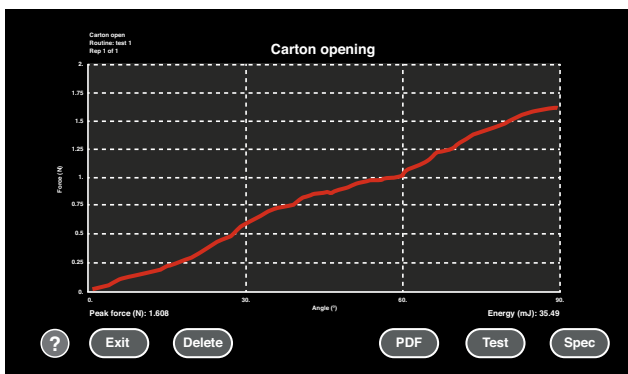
Carton open
Routine: test 1
Rep 1 of 1

Carton opening

2.
1.75
1.5
1.25
1.
0.75
0.5
0.25
0.

Force (N)

0.
30.
60.
90.

Angle (°)

Peak force (N): 1.608

Energy (mJ): 35.49

?
Exit
Delete
PDF
Test
Spec